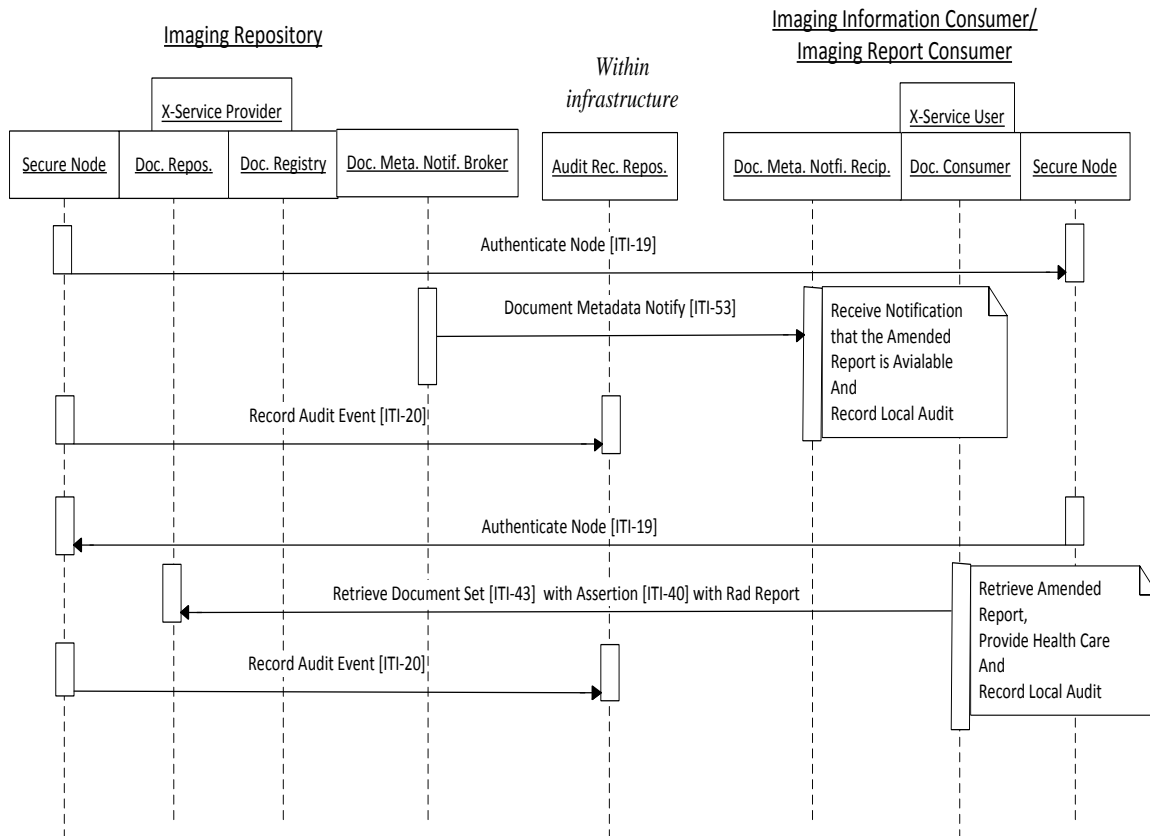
Imaging Repository

Within infrastructure

Imaging Information Consumer/ Imaging Report Consumer

X-Service Provider

X-Service User

Secure Node

Doc. Repos.

Doc. Registry

Doc. Meta. Notif. Broker

Audit Rec. Repos.

Doc. Meta. Notfi. Recip.

Doc. Consumer

Secure Node

Authenticate Node [ITI-19]

Document Metadata Notify [ITI-53]

Receive Notification that the Amended Report is Avialable And Record Local Audit

Record Audit Event [ITI-20]

Authenticate Node [ITI-19]

Retrieve Document Set [ITI-43] with Assertion [ITI-40] with Rad Report

Retrieve Amended Report, Provide Health Care And Record Local Audit

Record Audit Event [ITI-20]